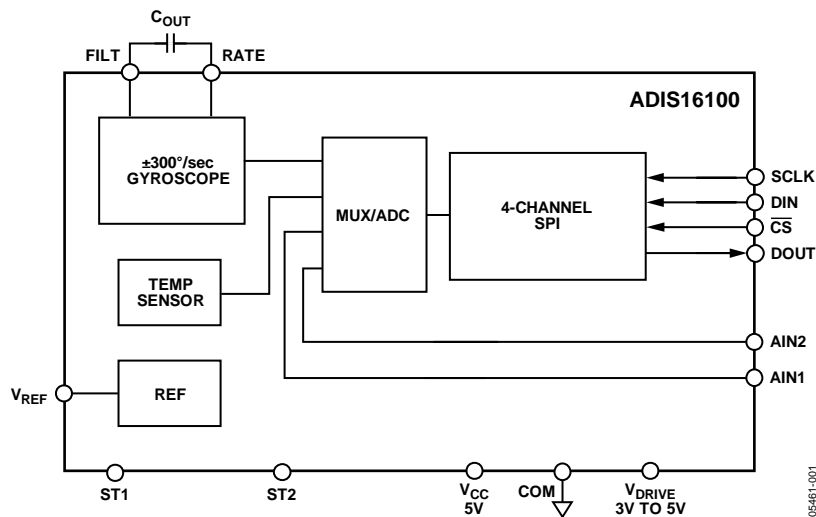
$C_{OUT}$

FILT

RATE

ADIS16100

±300°/sec GYROSCOPE

MUX/ADC

4-CHANNEL SPI

SCLK

DIN

$\overline{CS}$

DOUT

TEMP SENSOR

AIN2

AIN1

$V_{REF}$

REF

ST1

ST2

$V_{CC}$ 5V

COM

$V_{DRIVE}$ 3V TO 5V

05461-001